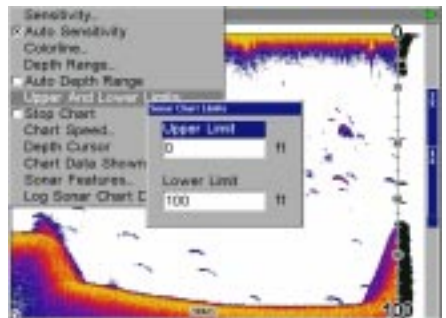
Sensitivity...
Auto Sensitivity
Colorline...
Depth Range...
Auto Depth Range
Upper And Lower Limits
Stop Chart
Chart Speed...
Depth Cursor
Chart Data Shown
Sonar Features...
Log Sonar Chart D

Sonar Chart Limits
Upper Limit
0
ft
Lower Limit
100
ft

0
100